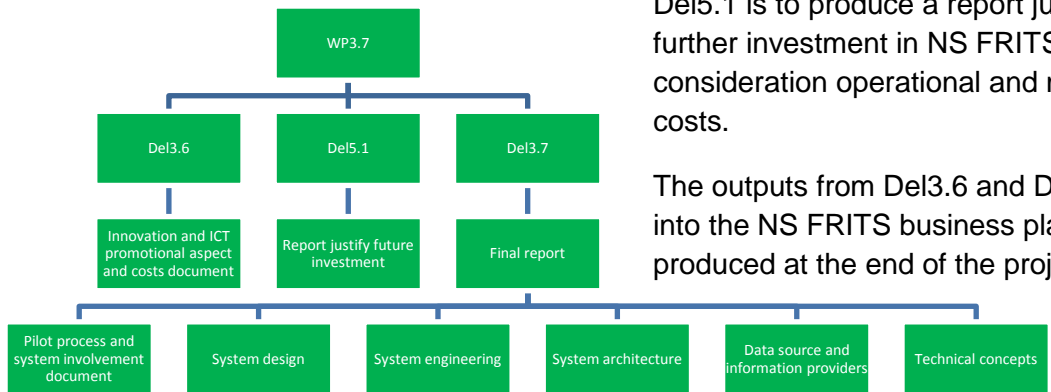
WP3.7

Del3.6

Del5.1

Del3.7

Innovation and ICT promotional aspect and costs document

Report justify future investment

Final report

Pilot process and system involvement document

System design

System engineering

System architecture

Data source and information providers

Technical concepts

Del5.1 is to produce a report ju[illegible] further investment in NS FRITS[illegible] consideration operational and r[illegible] costs.

The outputs from Del3.6 and D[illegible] into the NS FRITS business pla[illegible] produced at the end of the proj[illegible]